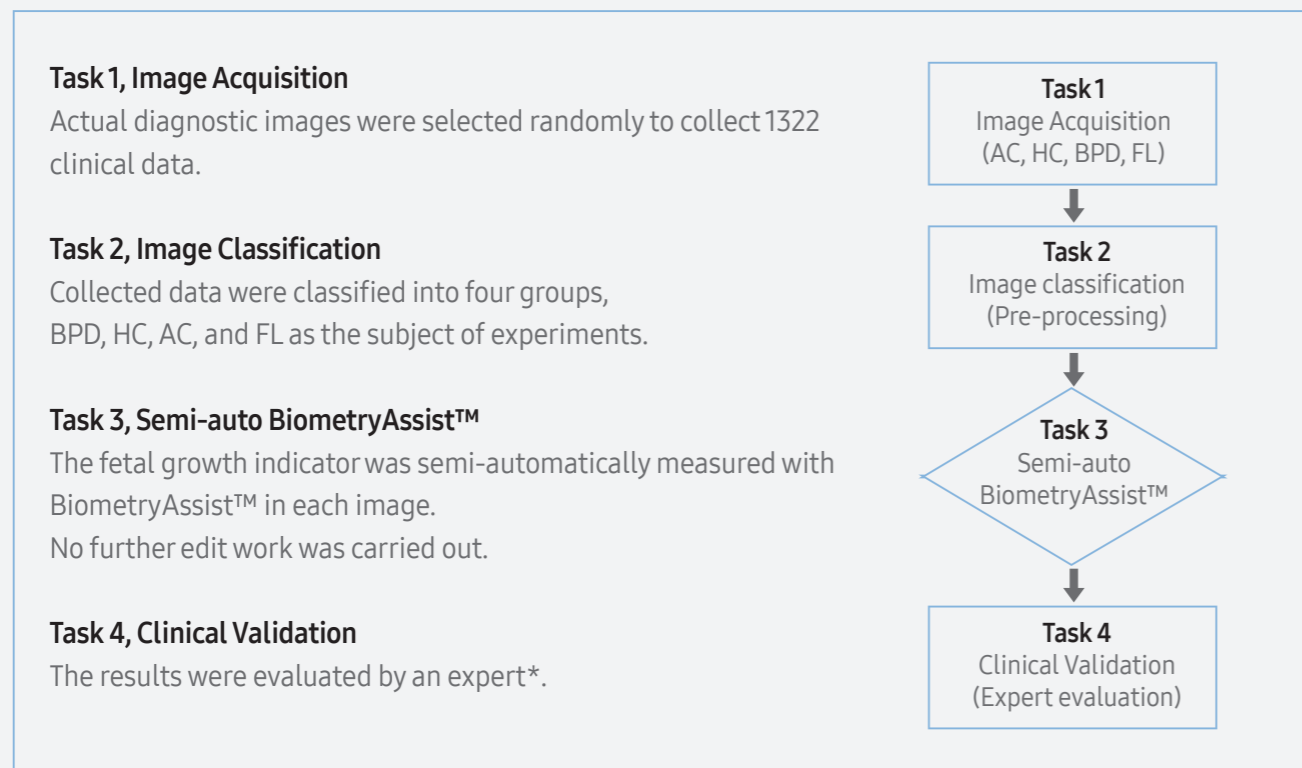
Task 1, Image Acquisition
Actual diagnostic images were selected randomly to collect 1322 clinical data.

Task 2, Image Classification
Collected data were classified into four groups, BPD, HC, AC, and FL as the subject of experiments.

Task 3, Semi-auto BiometryAssist™
The fetal growth indicator was semi-automatically measured with BiometryAssist™ in each image.
No further edit work was carried out.

Task 4, Clinical Validation
The results were evaluated by an expert*.

Task 1
Image Acquisition
(AC, HC, BPD, FL)

Task 2
Image classification
(Pre-processing)

Task 3
Semi-auto
BiometryAssist™

Task 4
Clinical Validation
(Expert evaluation)